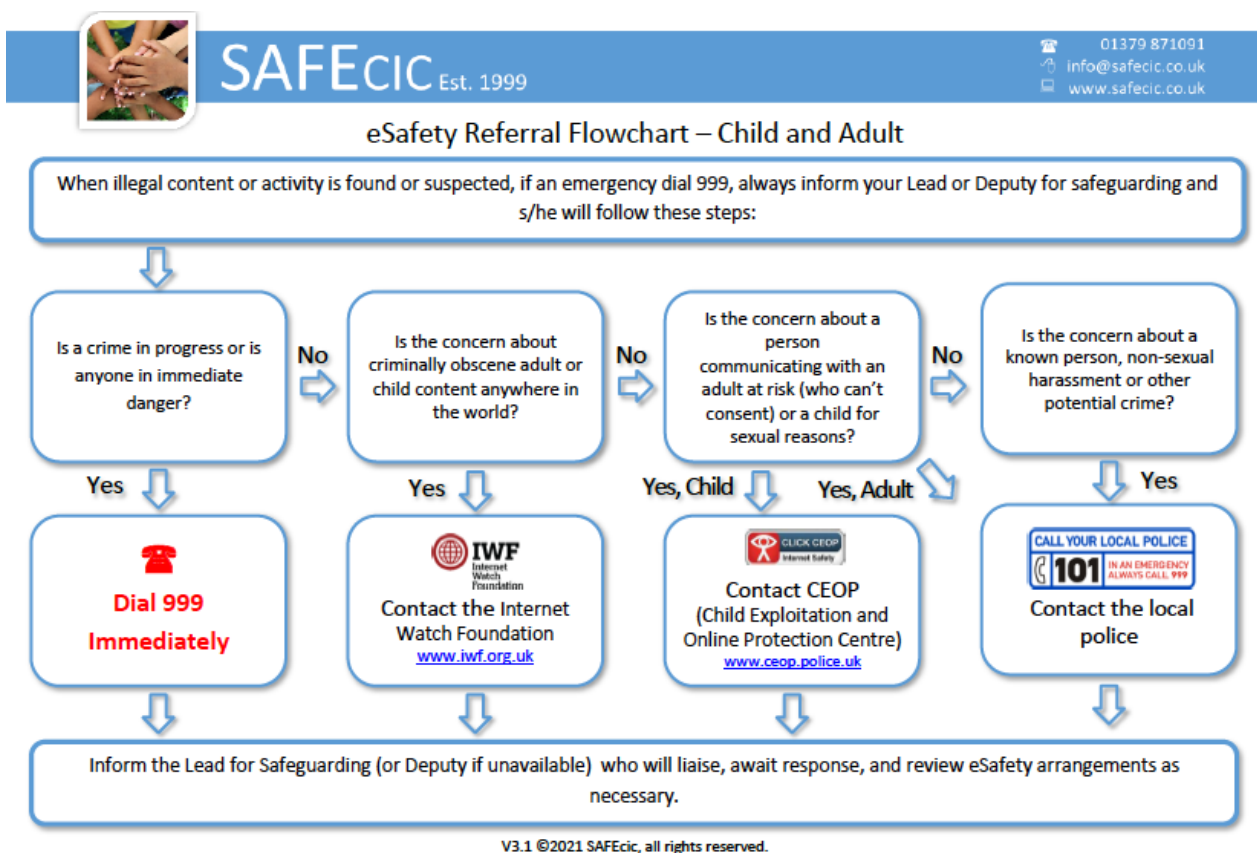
SAFEcic Est. 1999

01379 871091
info@safecic.co.uk
www.safecic.co.uk

eSafety Referral Flowchart – Child and Adult

When illegal content or activity is found or suspected, if an emergency dial 999, always inform your Lead or Deputy for safeguarding and s/he will follow these steps:

Is a crime in progress or is anyone in immediate danger?

No

Is the concern about criminally obscene adult or child content anywhere in the world?

No

Is the concern about a person communicating with an adult at risk (who can't consent) or a child for sexual reasons?

No

Is the concern about a known person, non-sexual harassment or other potential crime?

Yes

Yes

Yes, Child

Yes, Adult

Yes

Dial 999 Immediately

IWF Internet Watch Foundation

Contact the Internet Watch Foundation
www.iwf.org.uk

CLICK CEOP Internet Safety

Contact CEOP (Child Exploitation and Online Protection Centre)
www.ceop.police.uk

CALL YOUR LOCAL POLICE
101 IN AN EMERGENCY ALWAYS CALL 999

Contact the local police

Inform the Lead for Safeguarding (or Deputy if unavailable) who will liaise, await response, and review eSafety arrangements as necessary.

V3.1 ©2021 SAFEcic, all rights reserved.